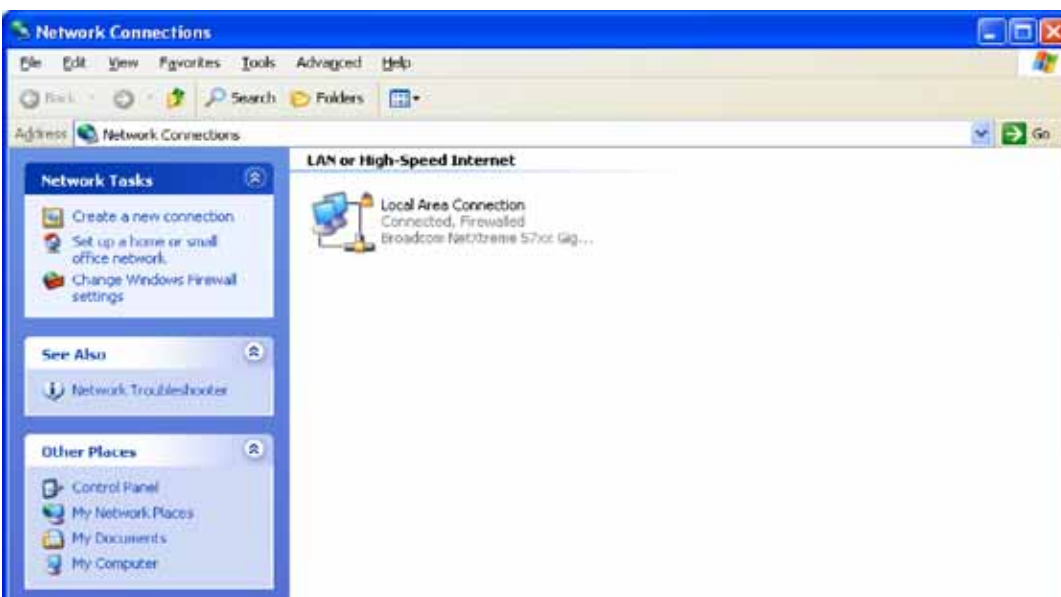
Network Connections

File Edit View Favorites Tools Advanced Help

Back Search Folders

Address Network Connections

Go

LAN or High-Speed Internet

Network Tasks

Create a new connection

Set up a home or small office network

Change Windows Firewall settings

See Also

Network Troubleshooter

Other Places

Control Panel

My Network Places

My Documents

My Computer

Local Area Connection
Connected, Firewalled
Broadcom NetXtreme 57xx Gig...